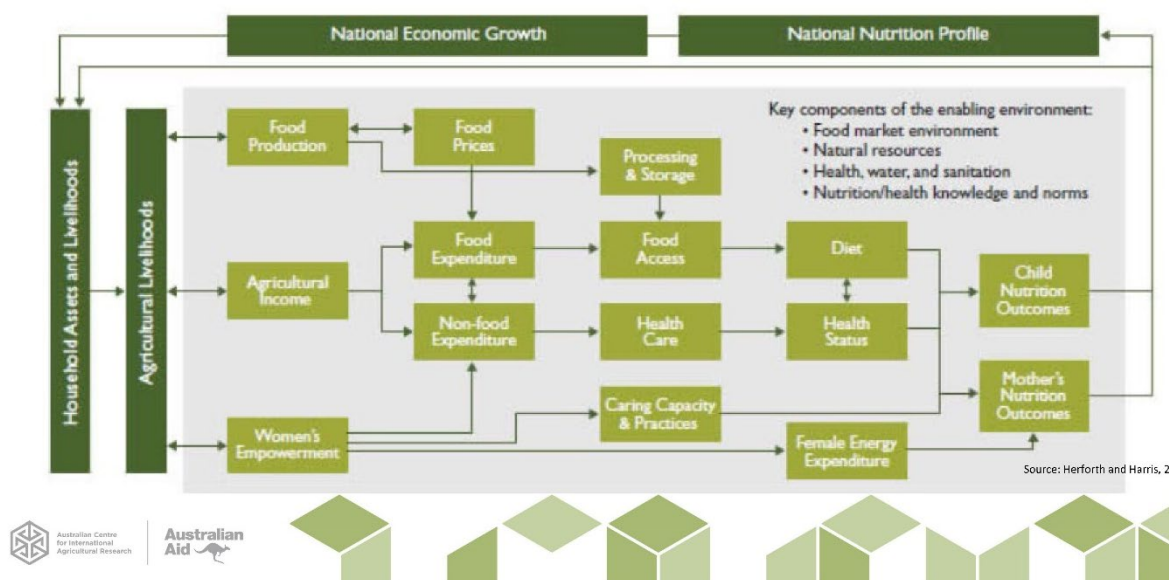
National Economic Growth

National Nutrition Profile

Household Assets and Livelihoods

Agricultural Livelihoods

Food Production

Food Prices

Processing & Storage

Key components of the enabling environment:
• Food market environment
• Natural resources
• Health, water, and sanitation
• Nutrition/health knowledge and norms

Agricultural Income

Food Expenditure

Food Access

Diet

Child Nutrition Outcomes

Non-food Expenditure

Health Care

Health Status

Caring Capacity & Practices

Mother's Nutrition Outcomes

Women's Empowerment

Female Energy Expenditure

Source: Herforth and Harris, 2

Australian Centre for International Agricultural Research

Australian Aid